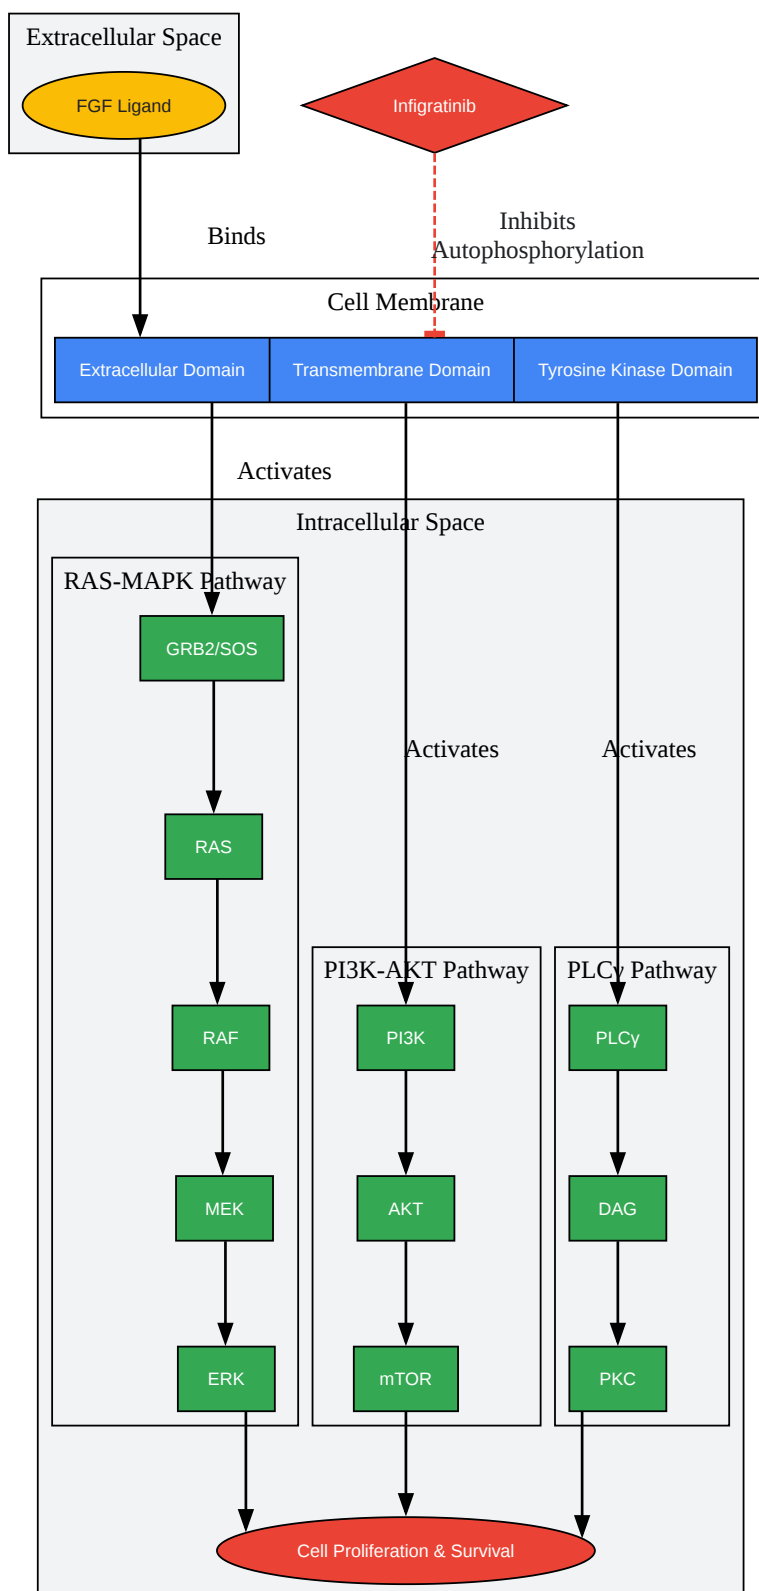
Extracellular Space

FGF Ligand

Infigratinib

Binds

Inhibits Autophosphorylation

Cell Membrane

Extracellular Domain

Transmembrane Domain

Tyrosine Kinase Domain

Activates

Intracellular Space

RAS-MAPK Pathway

GRB2/SOS

Activates

Activates

RAS

PI3K-AKT Pathway

PLCγ Pathway

RAF

PI3K

PLCγ

MEK

AKT

DAG

ERK

mTOR

PKC

Cell Proliferation & Survival